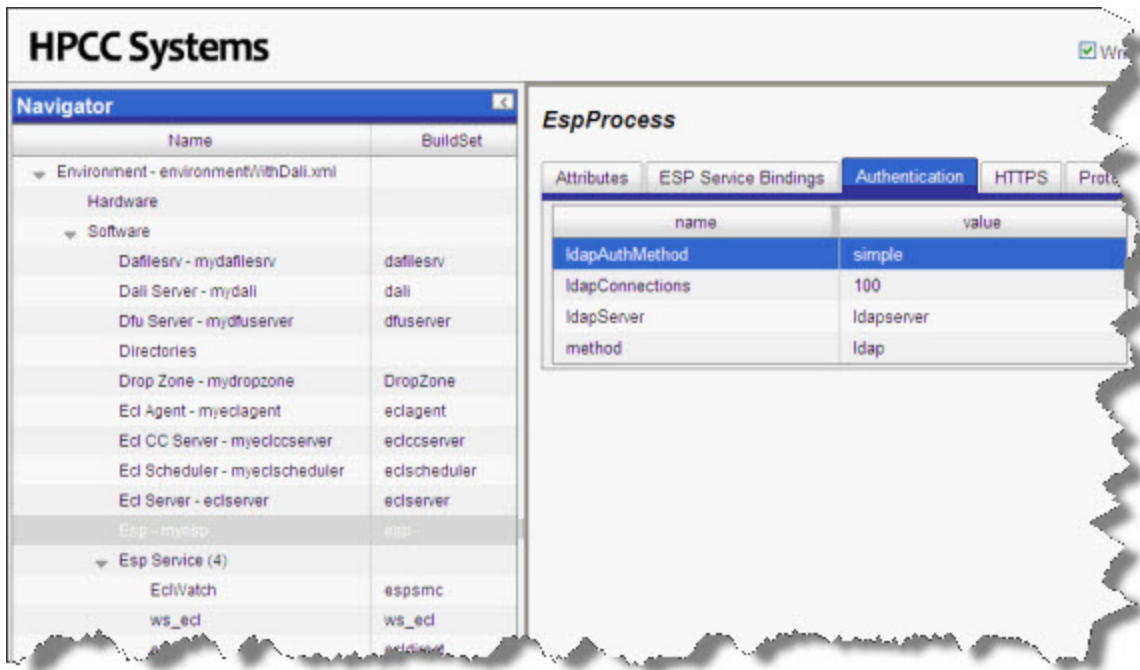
HPCC Systems

Wr

Navigator

| Name | BuildSet |
|---|---|
| Environment - environmentWithDali.xml | |
| Hardware | |
| Software | |
| Dafilesrv - mydafilesrv | dafilesrv |
| Dali Server - mydali | dali |
| Dfu Server - mydfuserver | dfuserver |
| Directories | |
| Drop Zone - mydropzone | DropZone |
| Ecl Agent - myeclagent | eclagent |
| Ecl CC Server - myeclccserver | eclccserver |
| Ecl Scheduler - myeclscheduler | eclscheduler |
| Ecl Server - eclserver | eclserver |
| Esp - myesp | esp |
| Esp Service (4) | |
| EclWatch | espsmc |
| ws_ecl | ws_ecl |
| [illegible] | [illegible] |

EspProcess

Attributes | ESP Service Bindings | Authentication | HTTPS | Prot

| name | value |
|---|---|
| ldapAuthMethod | simple |
| ldapConnections | 100 |
| ldapServer | ldapserver |
| method | ldap |